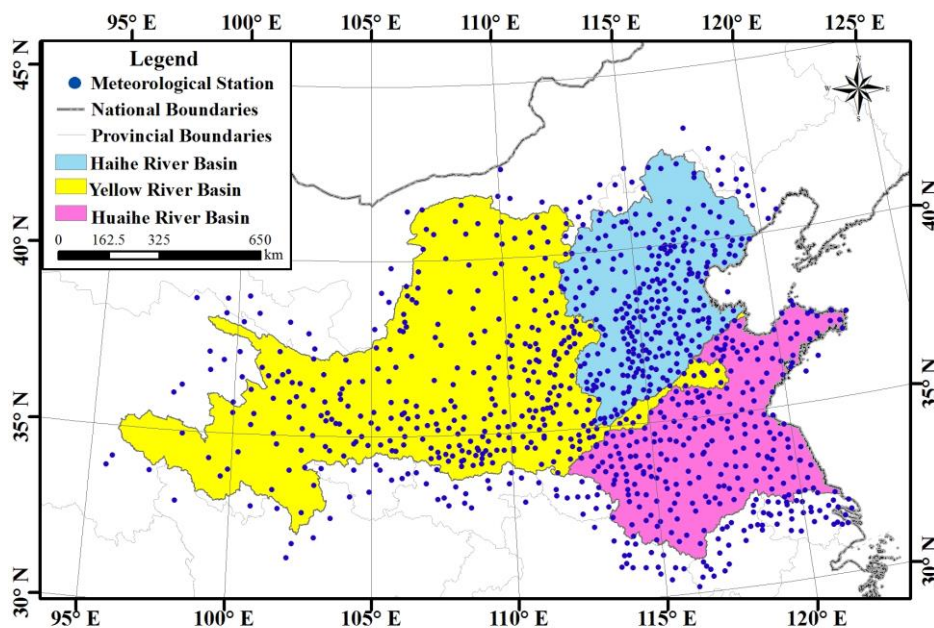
95° E 100° E 105° E 110° E 115° E 120° E 125° E

45° N

Legend
Meteorological Station
National Boundaries
Provincial Boundaries
Haihe River Basin
Yellow River Basin
Huaihe River Basin

0 162.5 325 650 km

N
W E
S

40° N
35° N
30° N

40° N
35° N
30° N

95° E 100° E 105° E 110° E 115° E 120° E